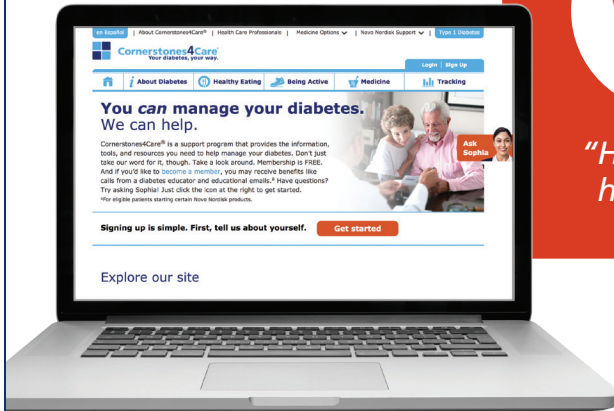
en Español | About Cornerstones4Care® | Health Care Professionals | Medicine Options | Novo Nordisk Support | Type 1 Diabetes

Cornerstones4Care®
Your diabetes, your way.

Login | Sign Up

About Diabetes | Healthy Eating | Being Active | Medicine | Tracking

You *can* manage your diabetes.
We can help.

Cornerstones4Care® is a support program that provides the information, tools, and resources you need to help manage your diabetes. Don't just take our word for it, though. Take a look around. Membership is FREE. And if you'd like to become a member, you may receive benefits like calls from a diabetes educator and educational emails.* Have questions? Try asking Sophia! Just click the icon at the right to get started.
*For eligible patients starting certain Novo Nordisk products.

Ask Sophia

Signing up is simple. First, tell us about yourself. Get started

Explore our site

"H
h